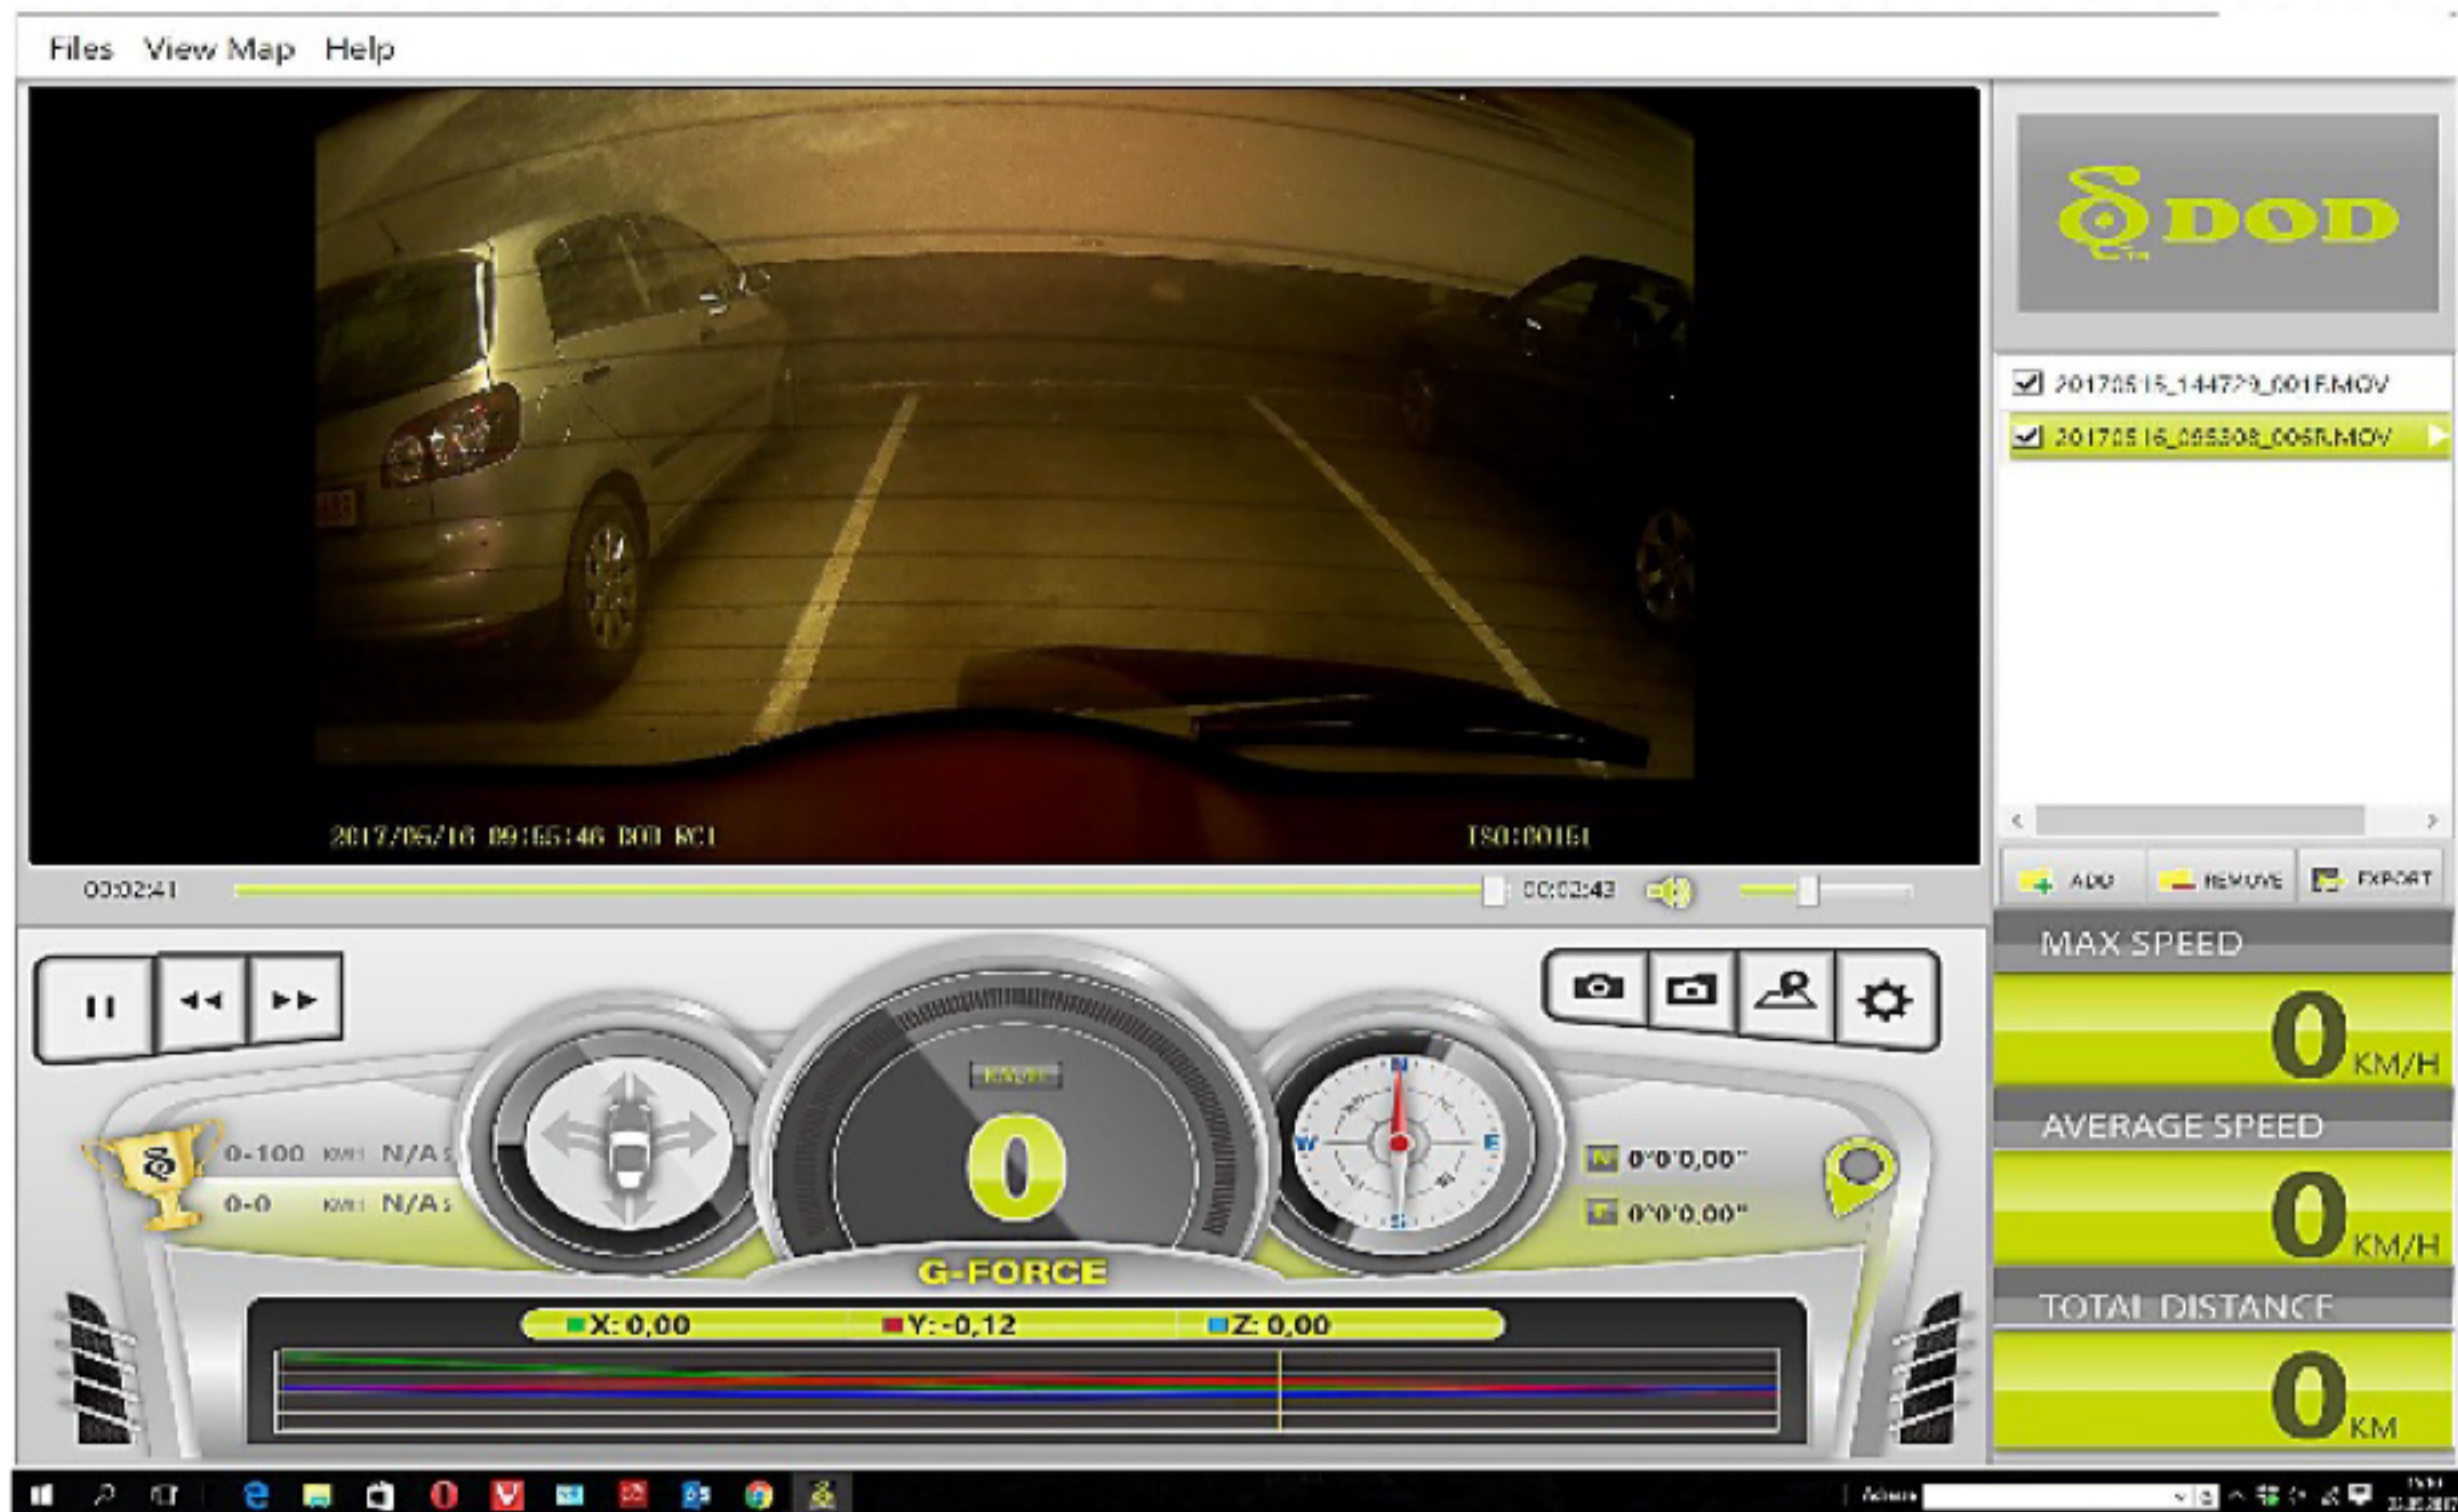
Files View Map Help

DOD

20170515_144729_001F.MOV
20170516_095308_006R.MOV

2017/05/16 09:55:46 DOD RC1
TS0:00161

00:02:41
00:02:43

ADD
REMOVE
EXPORT

MAX SPEED
0 KM/H
AVERAGE SPEED
0 KM/H
TOTAL DISTANCE
0 KM

0-100 KM/H N/A s
0-0 KM/H N/A s

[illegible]
0
G-FORCE

N 0°0'0,00"
E 0°0'0,00"

X: 0,00
Y: -0,12
Z: 0,00

Admin